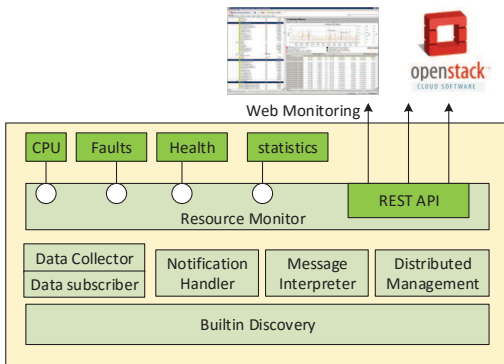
openstack
CLOUD SOFTWARE

Web Monitoring

CPU

Faults

Health

statistics

REST API

Resource Monitor

Data Collector

Data subscriber

Notification Handler

Message Interpreter

Distributed Management

Builtin Discovery